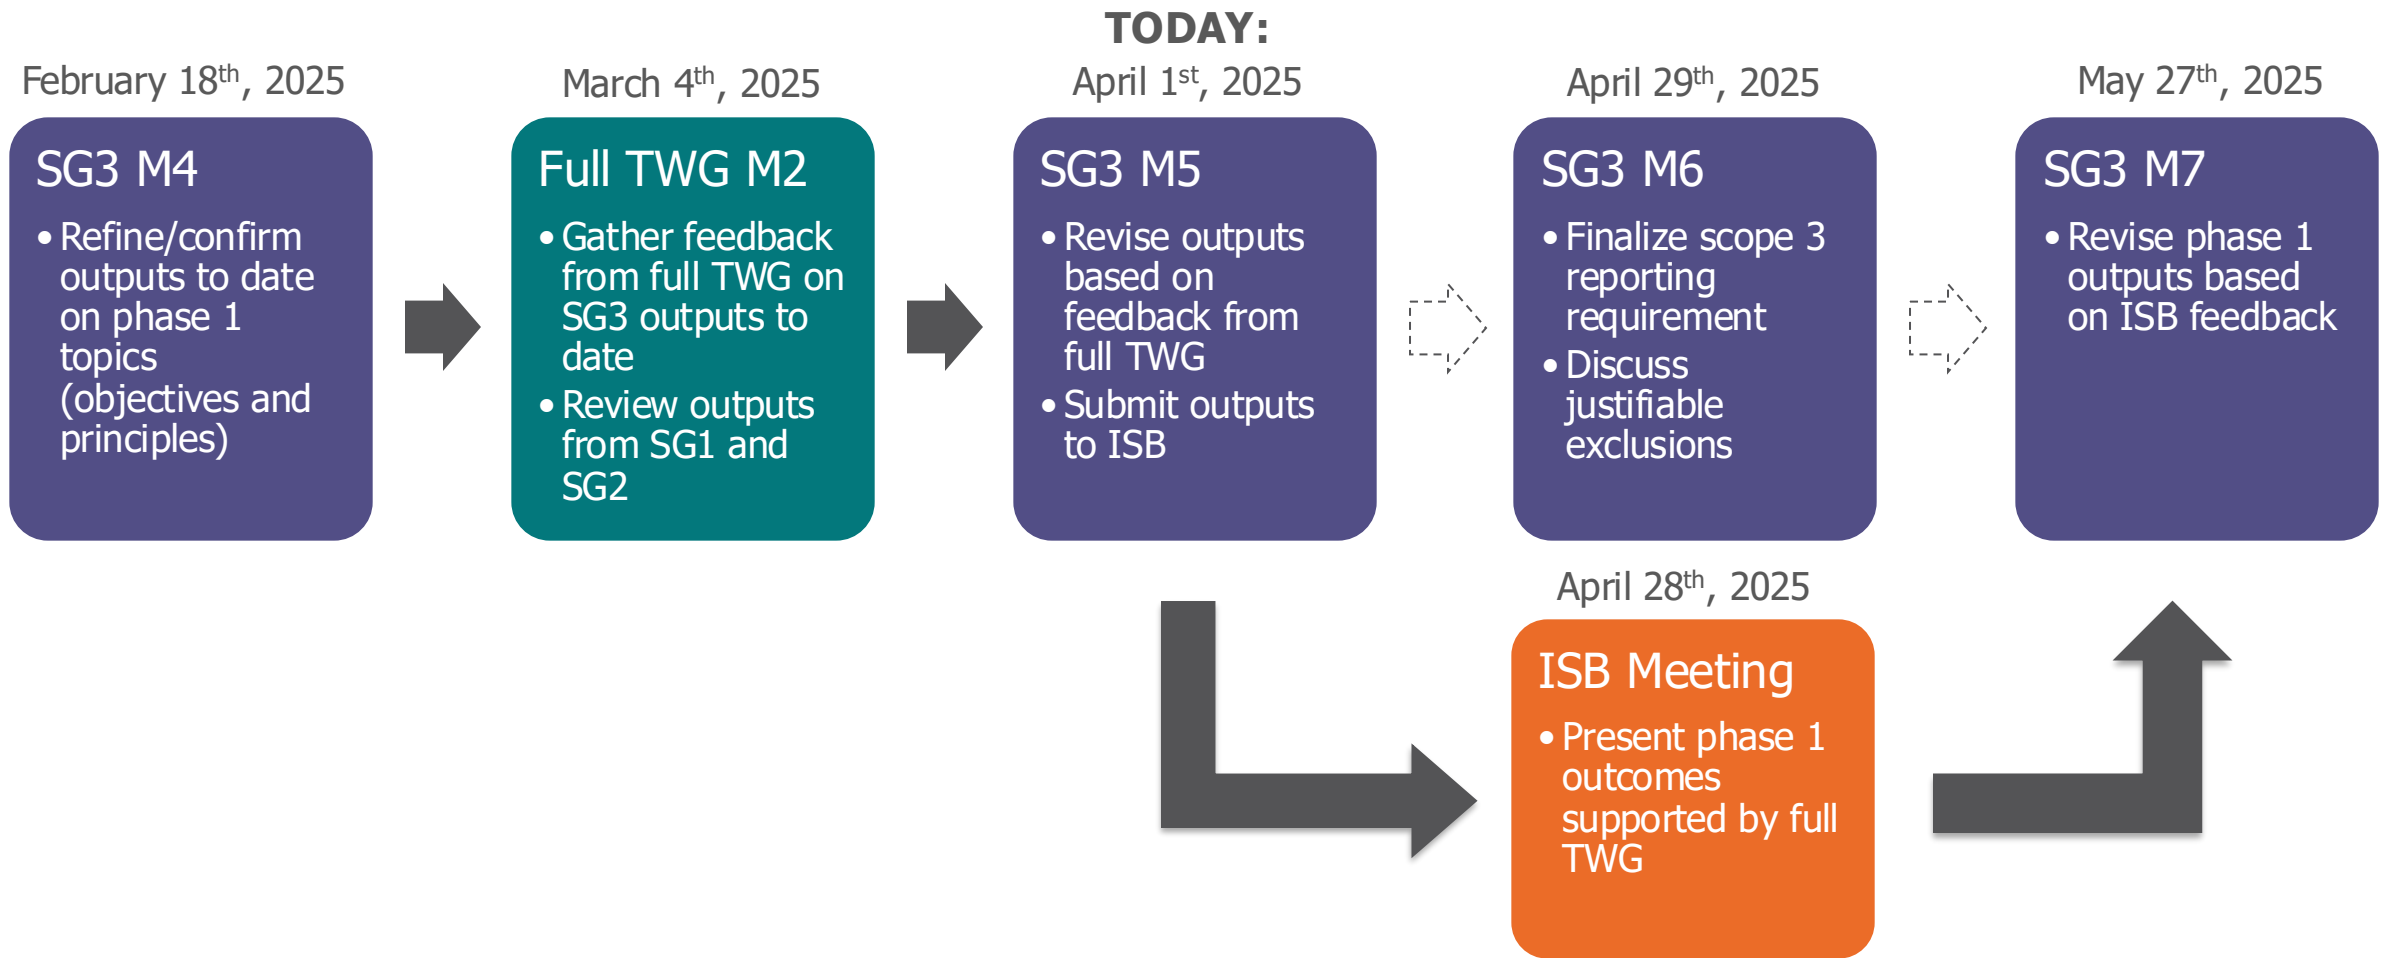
February 18$^{th}$, 2025

SG3 M4

• Refine/confirm outputs to date on phase 1 topics (objectives and principles)

March 4$^{th}$, 2025

Full TWG M2

• Gather feedback from full TWG on SG3 outputs to date
• Review outputs from SG1 and SG2

TODAY:
April 1$^{st}$, 2025

SG3 M5

• Revise outputs based on feedback from full TWG
• Submit outputs to ISB

April 29$^{th}$, 2025

SG3 M6

• Finalize scope 3 reporting requirement
• Discuss justifiable exclusions

May 27$^{th}$, 2025

SG3 M7

• Revise phase 1 outputs based on ISB feedback

April 28$^{th}$, 2025

ISB Meeting

• Present phase 1 outcomes supported by full TWG